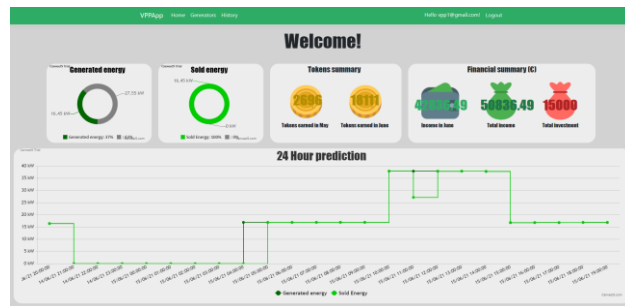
VPPApp Home Generators History

Hello vpp1@gmail.com! Logout

Welcome!

Generated energy

27.25 kW

31.45 kW

Generated energy: 47% 53%

Sold energy

31.45 kW

0 kW

Sold energy: 100% 0%

Tokens summary

2696

16111

Tokens earned in May

Tokens earned in June

Financial summary (€)

47836.49

50836.49

15000

Income in June

Total income

Total investment

24 Hour prediction

45 kW
40 kW
35 kW
30 kW
25 kW
20 kW
15 kW
10 kW
5 kW
0 kW

14/06/21 20:00:00
14/06/21 21:00:00
14/06/21 22:00:00
14/06/21 23:00:00
15/06/21 00:00:00
15/06/21 01:00:00
15/06/21 02:00:00
15/06/21 03:00:00
15/06/21 04:00:00
15/06/21 05:00:00
15/06/21 06:00:00
15/06/21 07:00:00
15/06/21 08:00:00
15/06/21 09:00:00
15/06/21 10:00:00
15/06/21 11:00:00
15/06/21 12:00:00
15/06/21 13:00:00
15/06/21 14:00:00
15/06/21 15:00:00
15/06/21 16:00:00
15/06/21 17:00:00
15/06/21 18:00:00
15/06/21 19:00:00

Generated energy Sold Energy